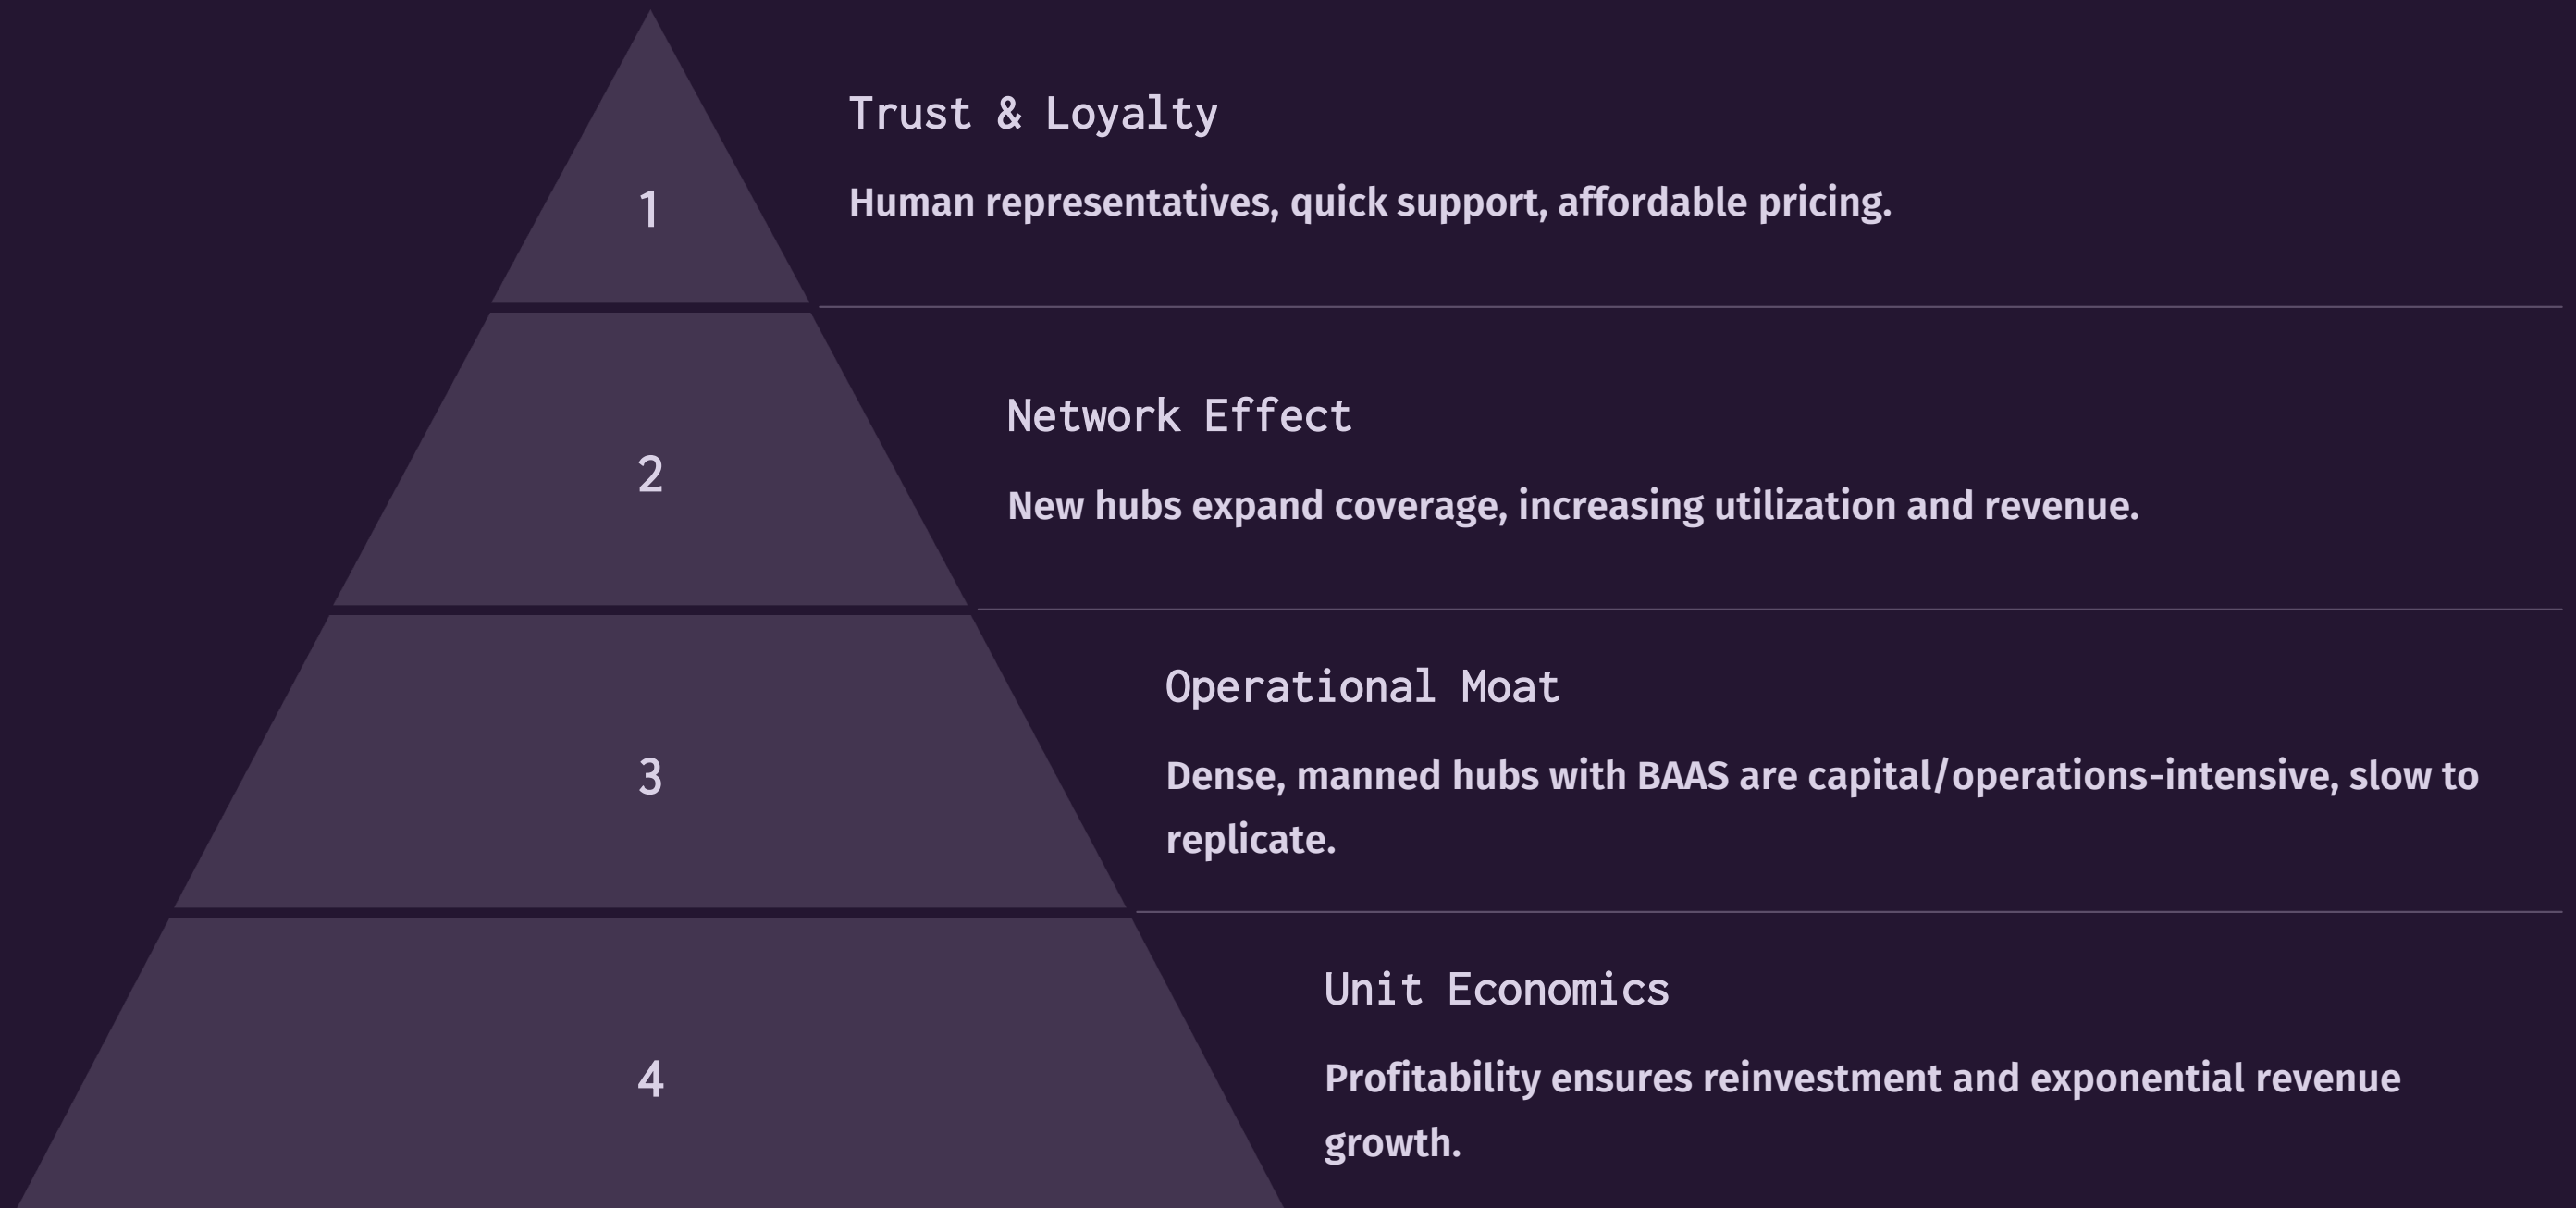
1

Trust & Loyalty

Human representatives, quick support, affordable pricing.

2

Network Effect

New hubs expand coverage, increasing utilization and revenue.

3

Operational Moat

Dense, manned hubs with BAAS are capital/operations-intensive, slow to replicate.

4

Unit Economics

Profitability ensures reinvestment and exponential revenue growth.